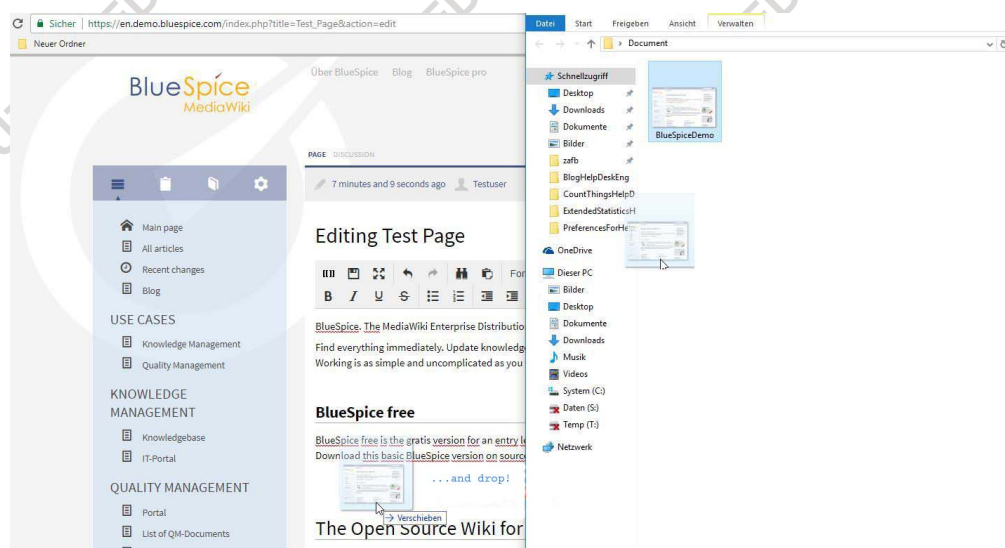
Sicher | https://en.demo.bluespice.com/index.php?title=Test_Page&action=edit

Neuer Ordner

BlueSpice MediaWiki

Über BlueSpice Blog BlueSpice pro

PAGE DISCUSSION

7 minutes and 9 seconds ago Testuser

Main page
All articles
Recent changes
Blog

USE CASES
Knowledge Management
Quality Management

KNOWLEDGE MANAGEMENT
Knowledgebase
IT-Portal

QUALITY MANAGEMENT
Portal
List of QM-Documents

Editing Test Page

Fo

B I U S

BlueSpice. The MediaWiki Enterprise Distributio

Find everything immediately. Update knowledg

Working is as simple and uncomplicated as you

BlueSpice free

BlueSpice free is the gratis version for an entry l

Download this basic BlueSpice version on sourc

...and drop!

Verschieben

The Open Source Wiki for

Datei Start Freigeben Ansicht Verwalten

Document

Schnellzugriff
Desktop
Downloads
Dokumente
Bilder
zafb
BlogHelpDeskEng
CountThingsHelpD
ExtendedStatisticsH
PreferencesForHe
OneDrive
Dieser PC
Bilder
Desktop
Dokumente
Downloads
Musik
Videos
System (C:)
Daten (S:)
Temp (T:)
Netzwerk

BlueSpiceDemo